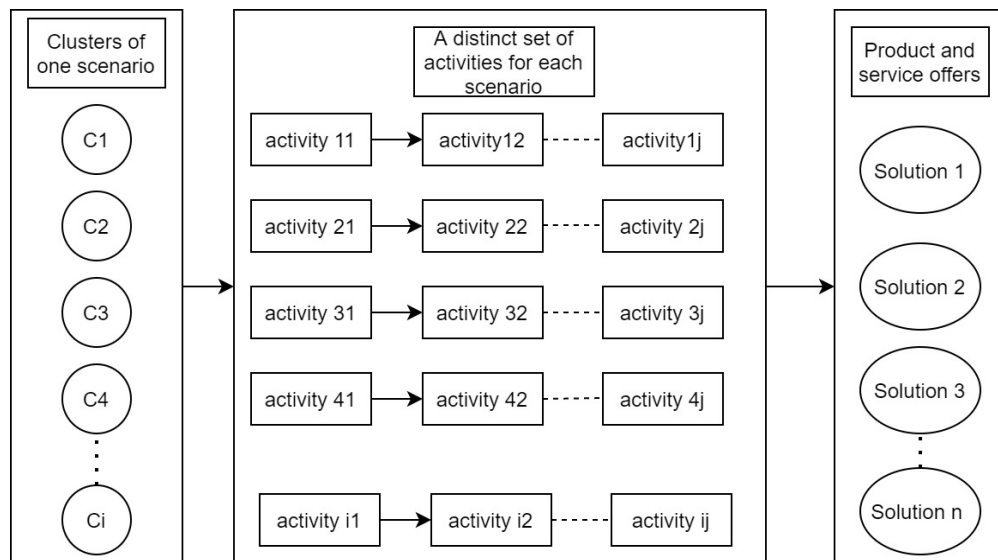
Clusters of one scenario

C1

C2

C3

C4

Ci

A distinct set of activities for each scenario

activity 11 activity12 activity1j

activity 21 activity 22 activity 2j

activity 31 activity 32 activity 3j

activity 41 activity 42 activity 4j

activity i1 activity i2 activity ij

Product and service offers

Solution 1

Solution 2

Solution 3

Solution n